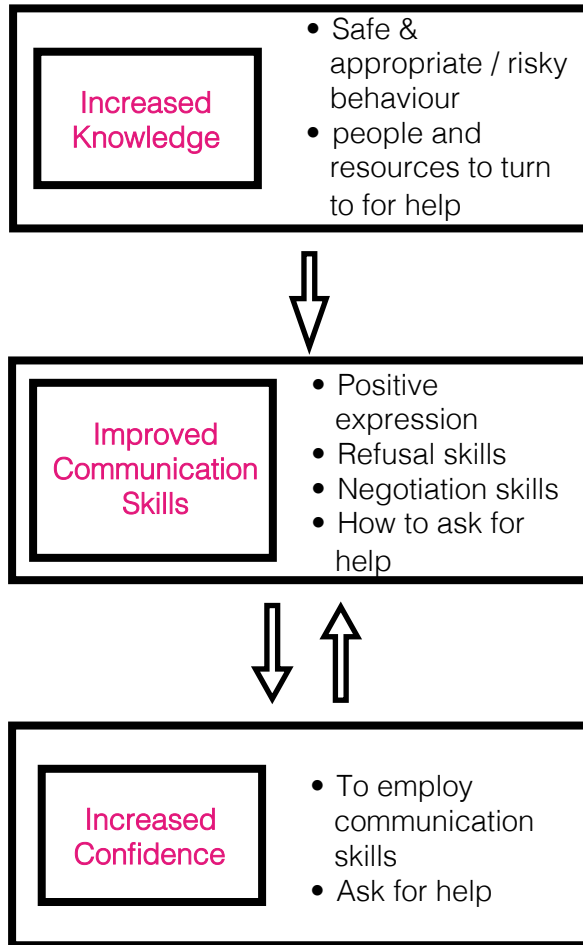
Increased Knowledge

- Safe & appropriate / risky behaviour
- people and resources to turn to for help

Improved Communication Skills

- Positive expression
- Refusal skills
- Negotiation skills
- How to ask for help

Increased Confidence

- To employ communication skills
- Ask for help